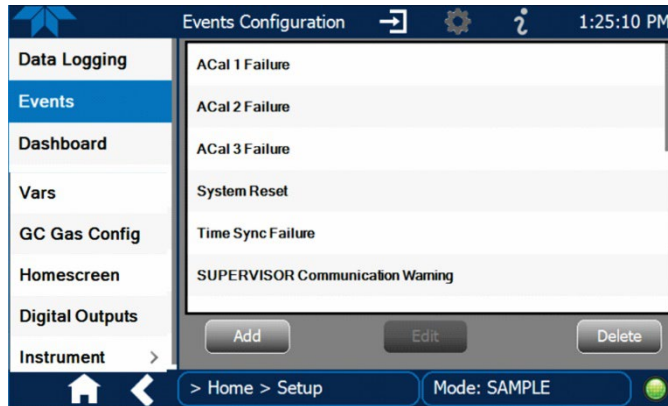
Events Configuration 1:25:10 PM

Data Logging
Events
Dashboard
Vars
GC Gas Config
Homescreen
Digital Outputs
Instrument >

ACal 1 Failure
ACal 2 Failure
ACal 3 Failure
System Reset
Time Sync Failure
SUPERVISOR Communication Warning

Add
Edit
Delete

> Home > Setup
Mode: SAMPLE